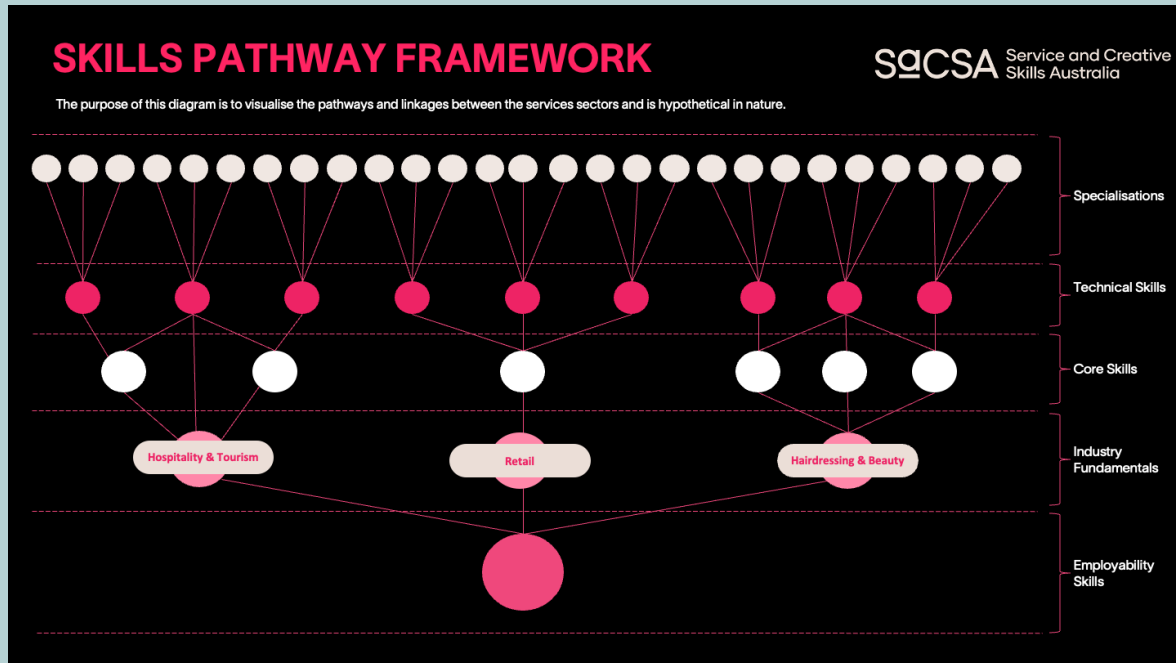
SKILLS PATHWAY FRAMEWORK

SaCSA Service and Creative Skills Australia

The purpose of this diagram is to visualise the pathways and linkages between the services sectors and is hypothetical in nature.

Specialisations

Technical Skills

Core Skills

Hospitality & Tourism

Retail

Hairdressing & Beauty

Industry Fundamentals

Employability Skills